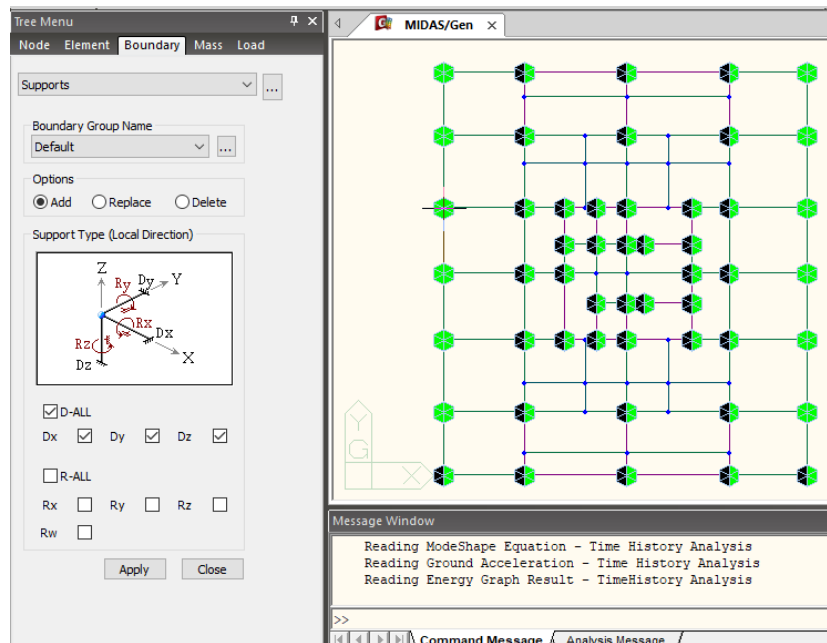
Tree Menu

Node Element Boundary Mass Load

Supports

Boundary Group Name

Default

Options

Add Replace Delete

Support Type (Local Direction)

Z Ry Dy Y Rx Dx Rz Dz X

D-ALL

Dx Dy Dz

R-ALL

Rx Ry Rz

Rw

Apply Close

MIDAS/Gen

Y G X

Message Window

Reading ModeShape Equation - Time History Analysis
Reading Ground Acceleration - Time History Analysis
Reading Energy Graph Result - TimeHistory Analysis

>>

Command Message Analysis Message